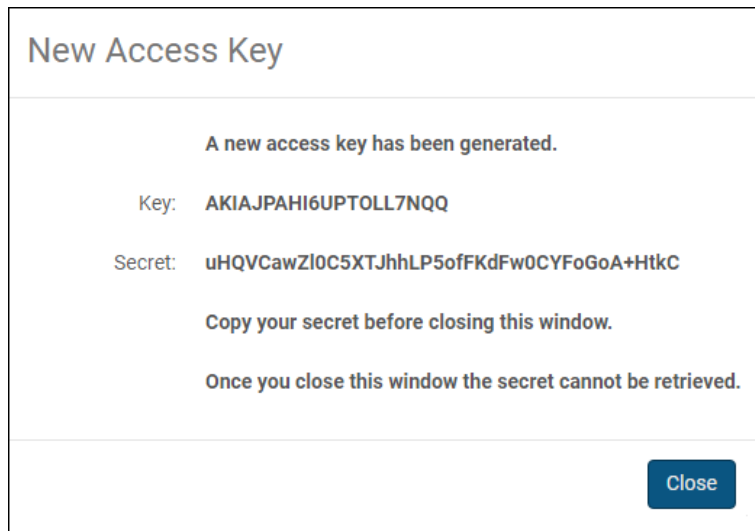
New Access Key

A new access key has been generated.

Key: AKIAJPAHI6UPTOLL7NQQ

Secret: uHQVCawZl0C5XTJhhLP5ofFKdFw0CYFoGoA+HtkC

Copy your secret before closing this window.

Once you close this window the secret cannot be retrieved.

Close